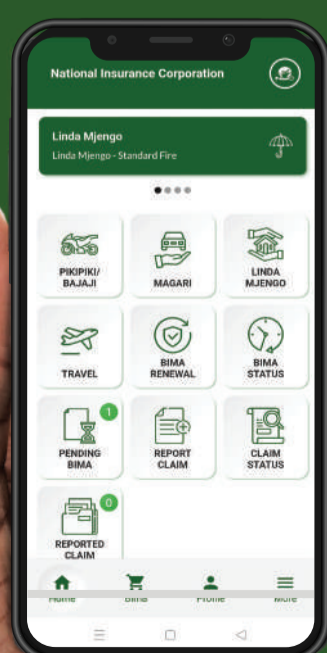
National Insurance Corporation

Linda Mjengo
Linda Mjengo - Standard Fire

PIKIPIKI/ BAJAJI

MAGARI

LINDA MJENGO

TRAVEL

BIMA RENEWAL

BIMA STATUS

1
PENDING BIMA

REPORT CLAIM

CLAIM STATUS

0
REPORTED CLAIM

Home

Bima

Profile

More